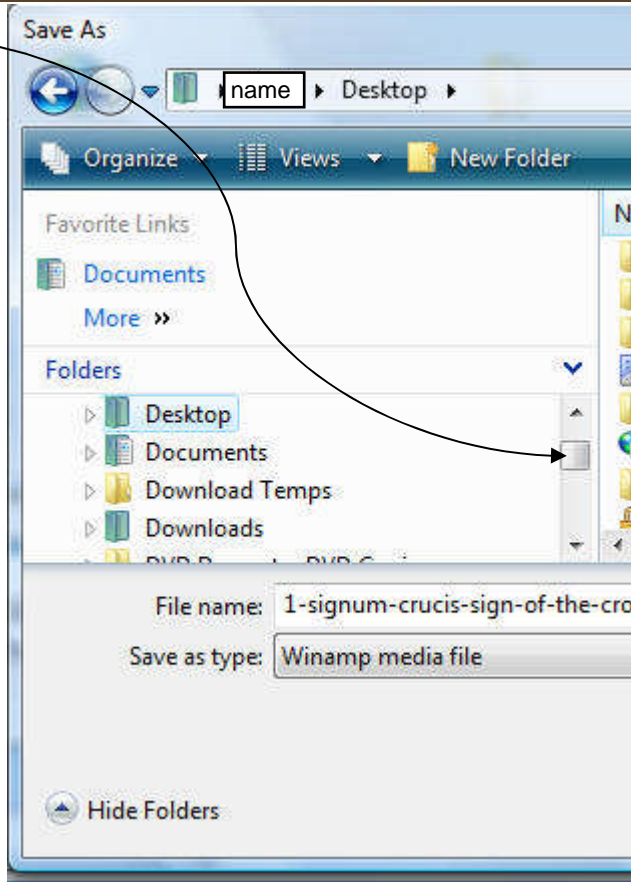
Save As

name ▸ Desktop ▸

Organize Views New Folder

Favorite Links

Documents

More »

Folders

Desktop

Documents

Download Temps

Downloads

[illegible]

N

File name: 1-signum-crucis-sign-of-the-cro

Save as type: Winamp media file

Hide Folders